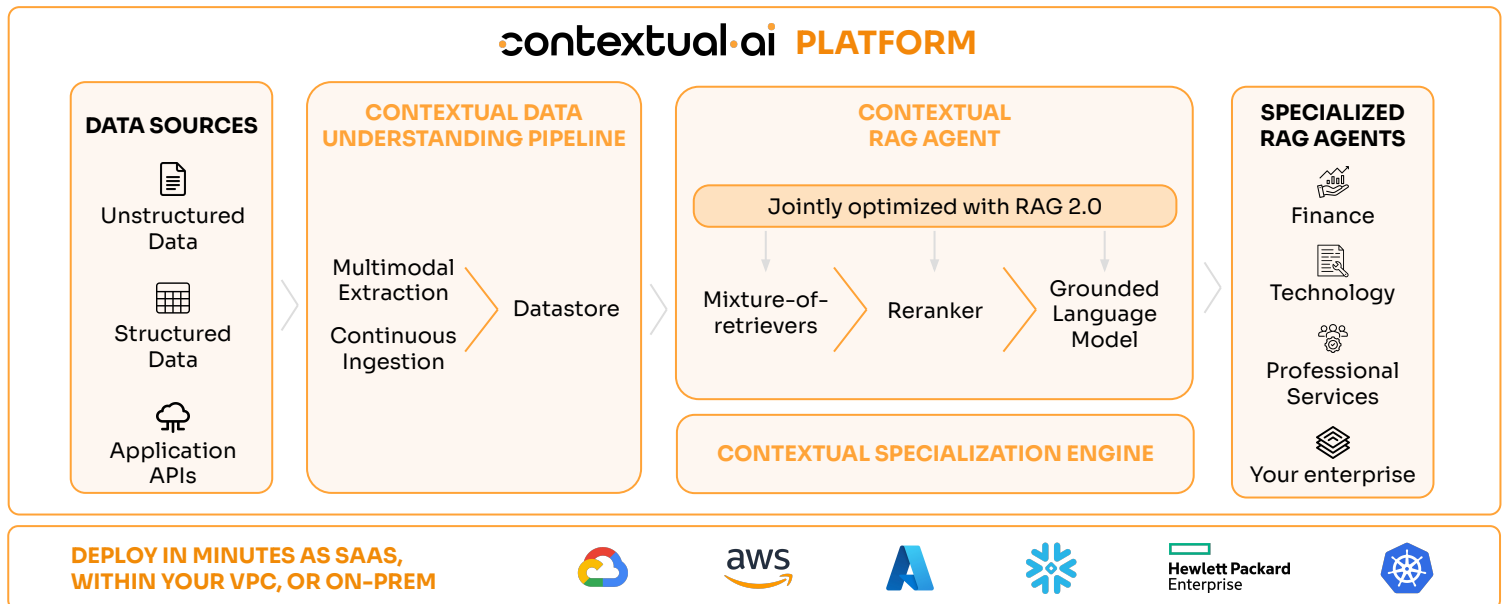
contextual·ai PLATFORM

DATA SOURCES

Unstructured Data

Structured Data

Application APIs

CONTEXTUAL DATA UNDERSTANDING PIPELINE

Multimodal Extraction

Continuous Ingestion

Datastore

CONTEXTUAL RAG AGENT

Jointly optimized with RAG 2.0

Mixture-of-retrievers

Reranker

Grounded Language Model

CONTEXTUAL SPECIALIZATION ENGINE

SPECIALIZED RAG AGENTS

Finance

Technology

Professional Services

Your enterprise

DEPLOY IN MINUTES AS SAAS, WITHIN YOUR VPC, OR ON-PREM

aws

Hewlett Packard Enterprise